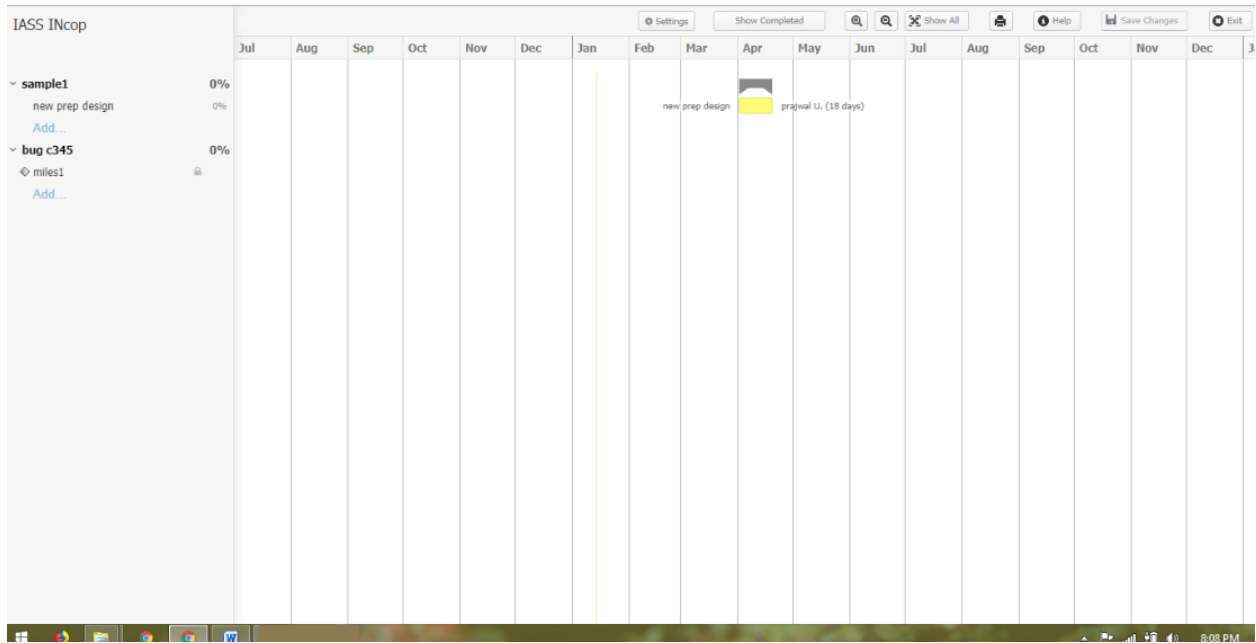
IASS INcop

Settings | Show Completed | Show All | Help | Save Changes | Exit

| Jul | Aug | Sep | Oct | Nov | Dec | Jan | Feb | Mar | Apr | May | Jun | Jul | Aug | Sep | Oct | Nov | Dec | J |
|---|---|---|---|---|---|---|---|---|---|---|---|---|---|---|---|---|---|---|

sample1 0%
new prep design 0%
Add...
bug c345 0%
miles1
Add...

new prep design
prajwal U. (18 days)

8:08 PM